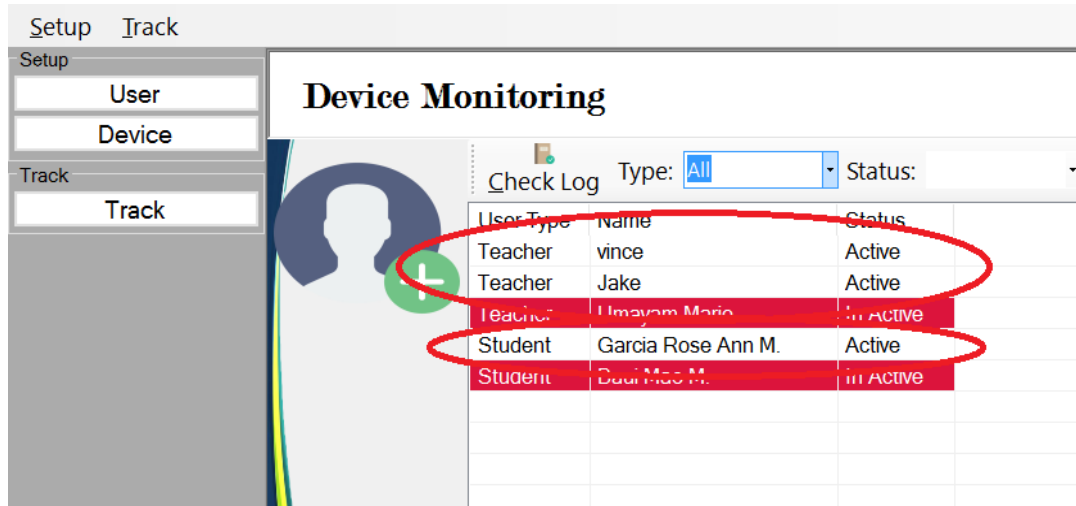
Setup Track

Setup
User
Device

Track
Track

Device Monitoring

Check Log Type: All Status:

| User Type | Name | Status |
|---|---|---|
| Teacher | vince | Active |
| Teacher | Jake | Active |
| Teacher | Umayam Mario | In Active |
| Student | Garcia Rose Ann M. | Active |
| Student | Bacl Mae M. | In Active |